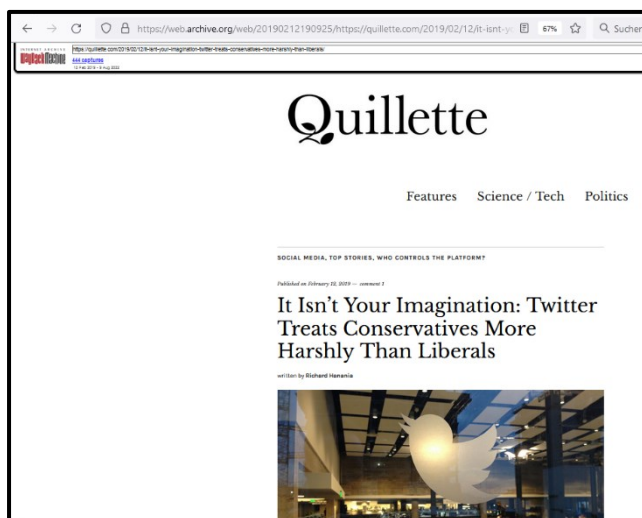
https://web.archive.org/web/20190212190925/https://quillette.com/2019/02/12/it-isnt-yo

67%

Suchen

INTERNET ARCHIVE WayBackMachine

https://quillette.com/2019/02/12/it-isnt-your-imagination-twitter-treats-conservatives-more-harshly-than-liberals/

444 captures

12 Feb 2019 - 9 Aug 2022

Quillette

Features Science / Tech Politics

SOCIAL MEDIA, TOP STORIES, WHO CONTROLS THE PLATFORM?

Published on February 12, 2019 — comment 1

It Isn't Your Imagination: Twitter Treats Conservatives More Harshly Than Liberals

written by Richard Hanania